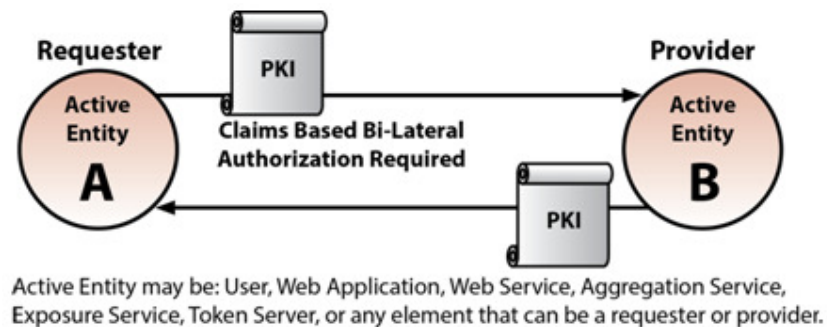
Requester

PKI

Provider

Active Entity

A

Claims Based Bi-Lateral Authorization Required

Active Entity

B

PKI

Active Entity may be: User, Web Application, Web Service, Aggregation Service, Exposure Service, Token Server, or any element that can be a requester or provider.